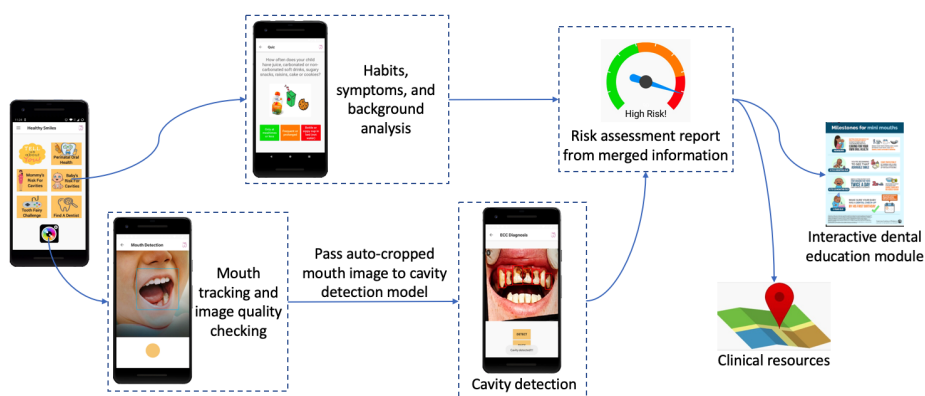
Healthy Smiles

Perinatal Oral Health

Mommy's Risk For Cavities

Baby's Risk For Cavities

Tooth Fairy Challenge

Find A Dentist

How often does your child have juice, carbonated or non-carbonated soft drinks, sugary snacks, raisins, cake or cookies?

Habits, symptoms, and background analysis

High Risk!

Risk assessment report from merged information

Milestones for mini mouths

Interactive dental education module

Mouth Detection

Mouth tracking and image quality checking

Pass auto-cropped mouth image to cavity detection model

ECC Diagnosis

DETECT

Cavity detection

Clinical resources